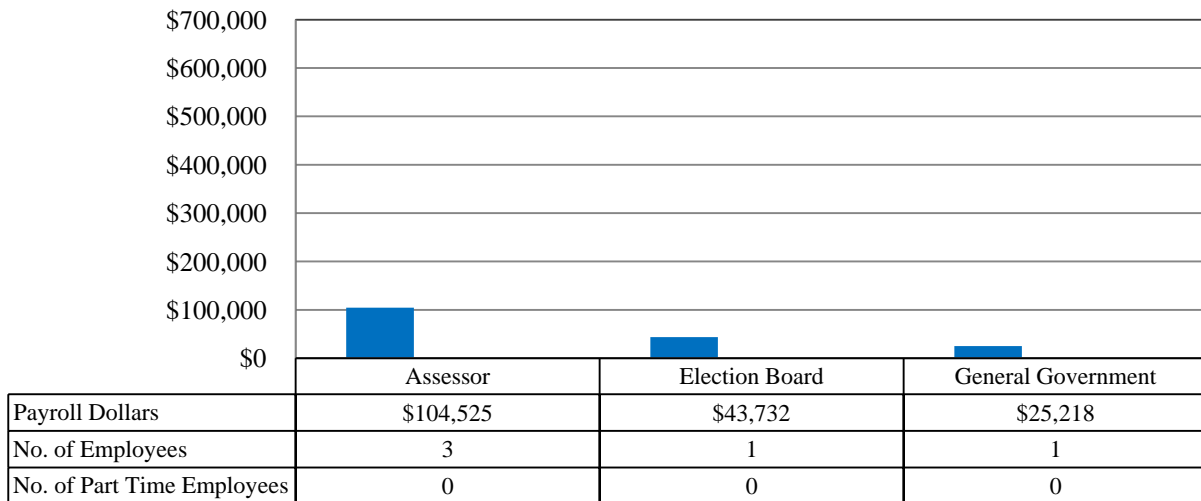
$700,000
$600,000
$500,000
$400,000
$300,000
$200,000
$100,000
$0

| | Assessor | Election Board | General Government |
|---|---|---|---|
| Payroll Dollars | $104,525 | $43,732 | $25,218 |
| No. of Employees | 3 | 1 | 1 |
| No. of Part Time Employees | 0 | 0 | 0 |